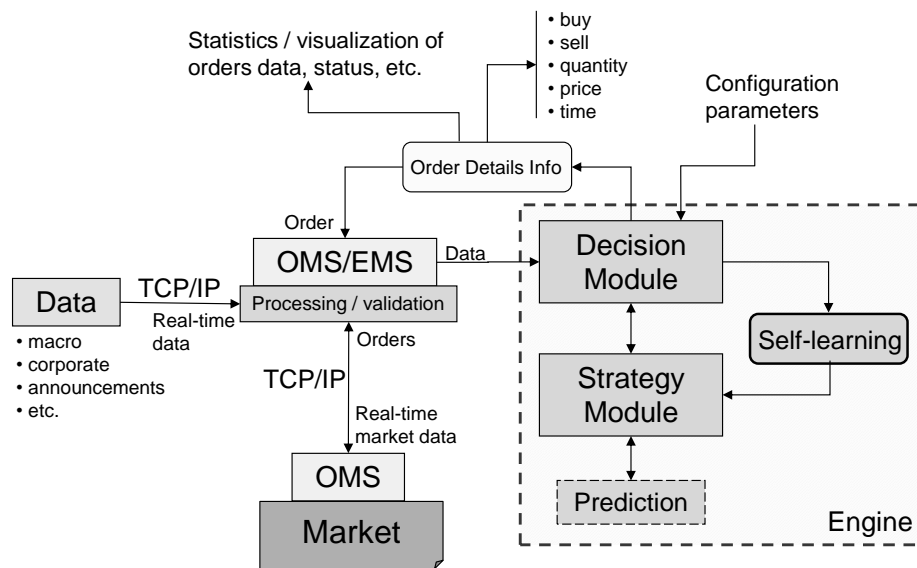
Statistics / visualization of orders data, status, etc.

• buy
• sell
• quantity
• price
• time

Configuration parameters

Order Details Info

Order

OMS/EMS

Data

Decision Module

Data

TCP/IP

Processing / validation

Real-time data

• macro
• corporate
• announcements
• etc.

Orders

Self-learning

TCP/IP

Strategy Module

Real-time market data

OMS

Prediction

Market

Engine